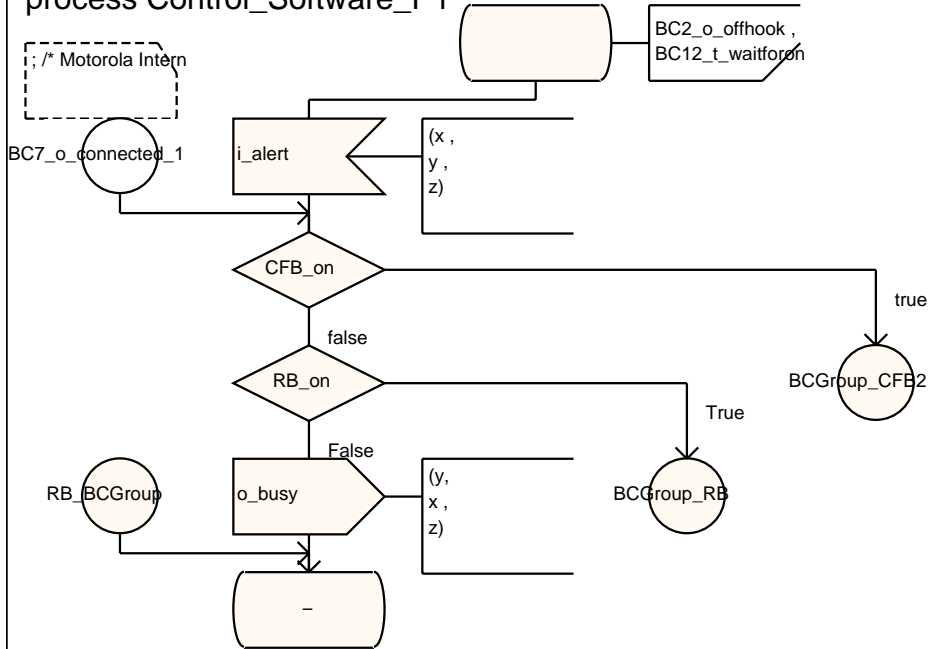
process Control_Software_1 1

BC2_o_offhook ,
BC12_t_waitforon

; /* Motorola Intern

BC7_o_connected_1

i_alert

(x ,
y ,
z)

CFB_on

true

false

BCGroup_CFB2

RB_on

True

False

RB_BCGroup

o_busy

(y,
x ,
z)

BCGroup_RB

–